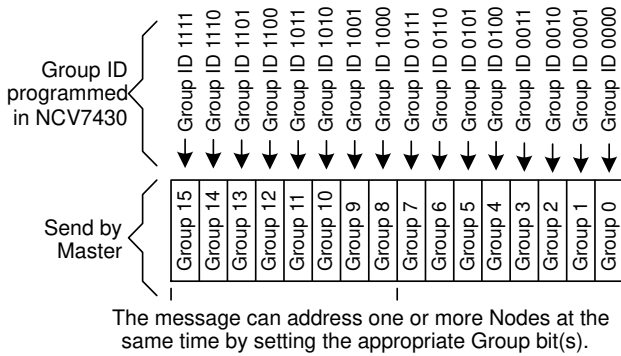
Group ID programmed in NCV7430

Group ID 1111
Group ID 1110
Group ID 1101
Group ID 1100
Group ID 1011
Group ID 1010
Group ID 1001
Group ID 1000
Group ID 0111
Group ID 0110
Group ID 0101
Group ID 0100
Group ID 0011
Group ID 0010
Group ID 0001
Group ID 0000

Send by Master

| Group 15 | Group 14 | Group 13 | Group 12 | Group 11 | Group 10 | Group 9 | Group 8 | Group 7 | Group 6 | Group 5 | Group 4 | Group 3 | Group 2 | Group 1 | Group 0 |
|---|---|---|---|---|---|---|---|---|---|---|---|---|---|---|---|

The message can address one or more Nodes at the same time by setting the appropriate Group bit(s).